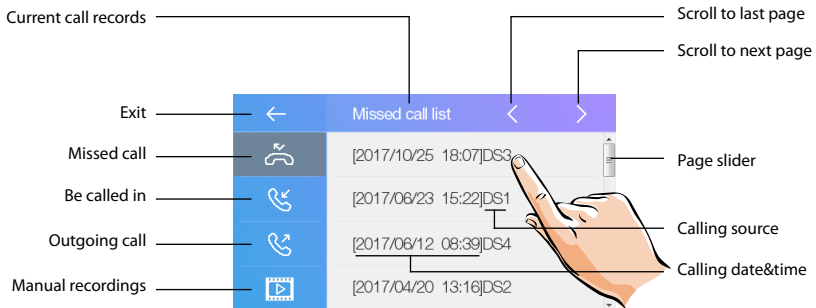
Current call records

Scroll to last page

Scroll to next page

Exit

Missed call list

Missed call

[2017/10/25 18:07]DS3

Page slider

Be called in

[2017/06/23 15:22]DS1

Calling source

Outgoing call

[2017/06/12 08:39]DS4

Calling date&time

Manual recordings

[2017/04/20 13:16]DS2